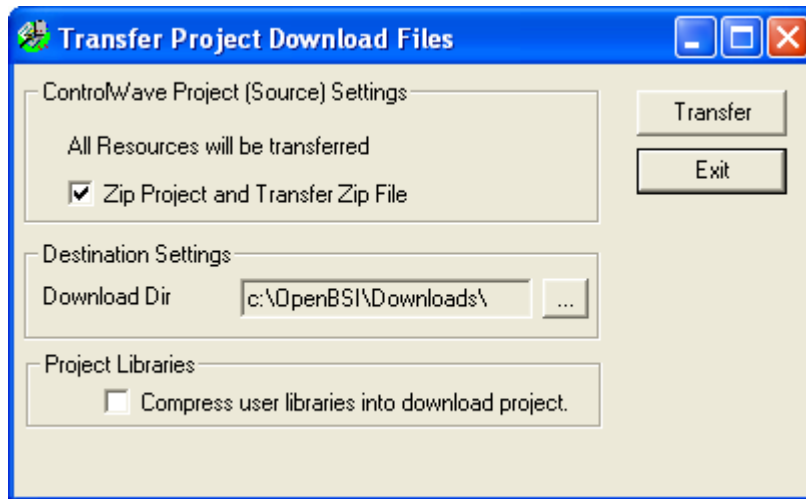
Transfer Project Download Files

ControlWave Project (Source) Settings

All Resources will be transferred

Zip Project and Transfer Zip File

Transfer

Exit

Destination Settings

Download Dir c:\OpenBSI\Downloads\ ...

Project Libraries

Compress user libraries into download project.